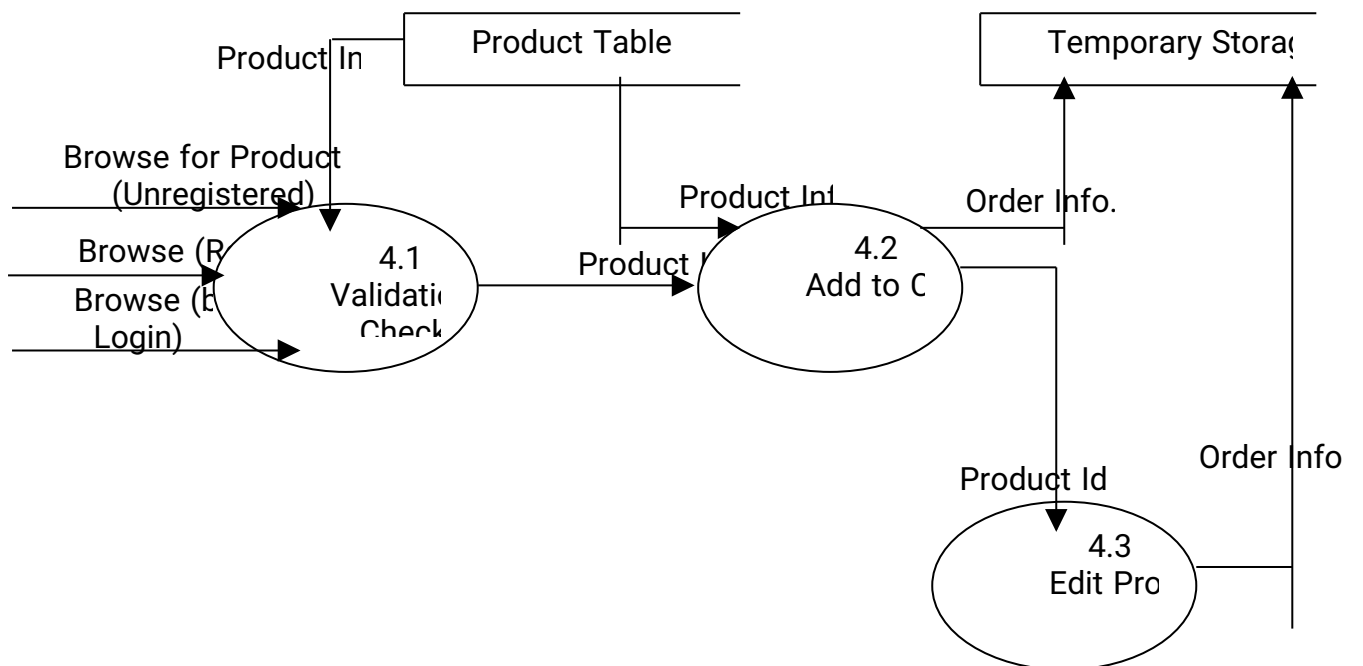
Product In

Product Table

Temporary Storag

Browse for Product (Unregistered)

Browse (R

Browse (b Login)

4.1 Validatio Check

Product Inf

Product I

4.2 Add to C

Order Info.

Product Id

Order Info

4.3 Edit Pro